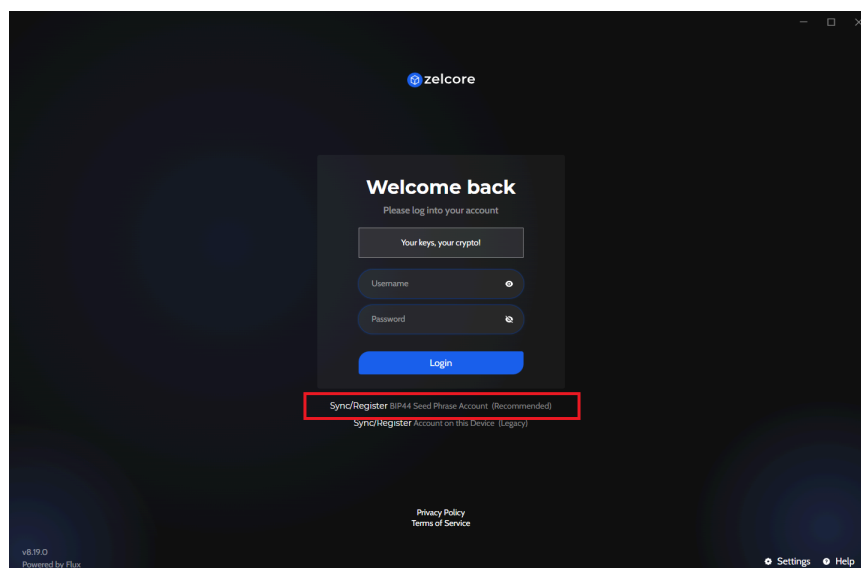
zelcore

Welcome back

Please log into your account

Your keys, your crypto!

Username

Password

Login

Sync/Register BIP44 Seed Phrase Account (Recommended)

Sync/Register Account on this Device (Legacy)

Privacy Policy
Terms of Service

v8.19.0
Powered by Flux

Settings Help